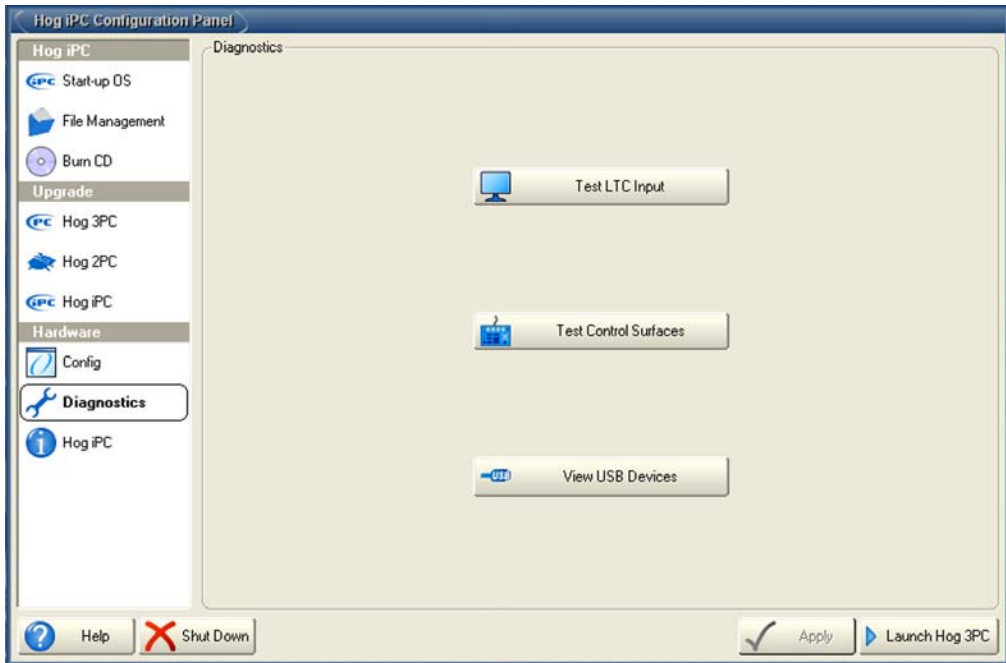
Hog iPC Configuration Panel

Hog iPC
Start-up OS
File Management
Burn CD
Upgrade
Hog 3PC
Hog 2PC
Hog iPC
Hardware
Config
Diagnostics
Hog iPC

Diagnostics

Test LTC Input

Test Control Surfaces

View USB Devices

Help
Shut Down
Apply
Launch Hog 3PC